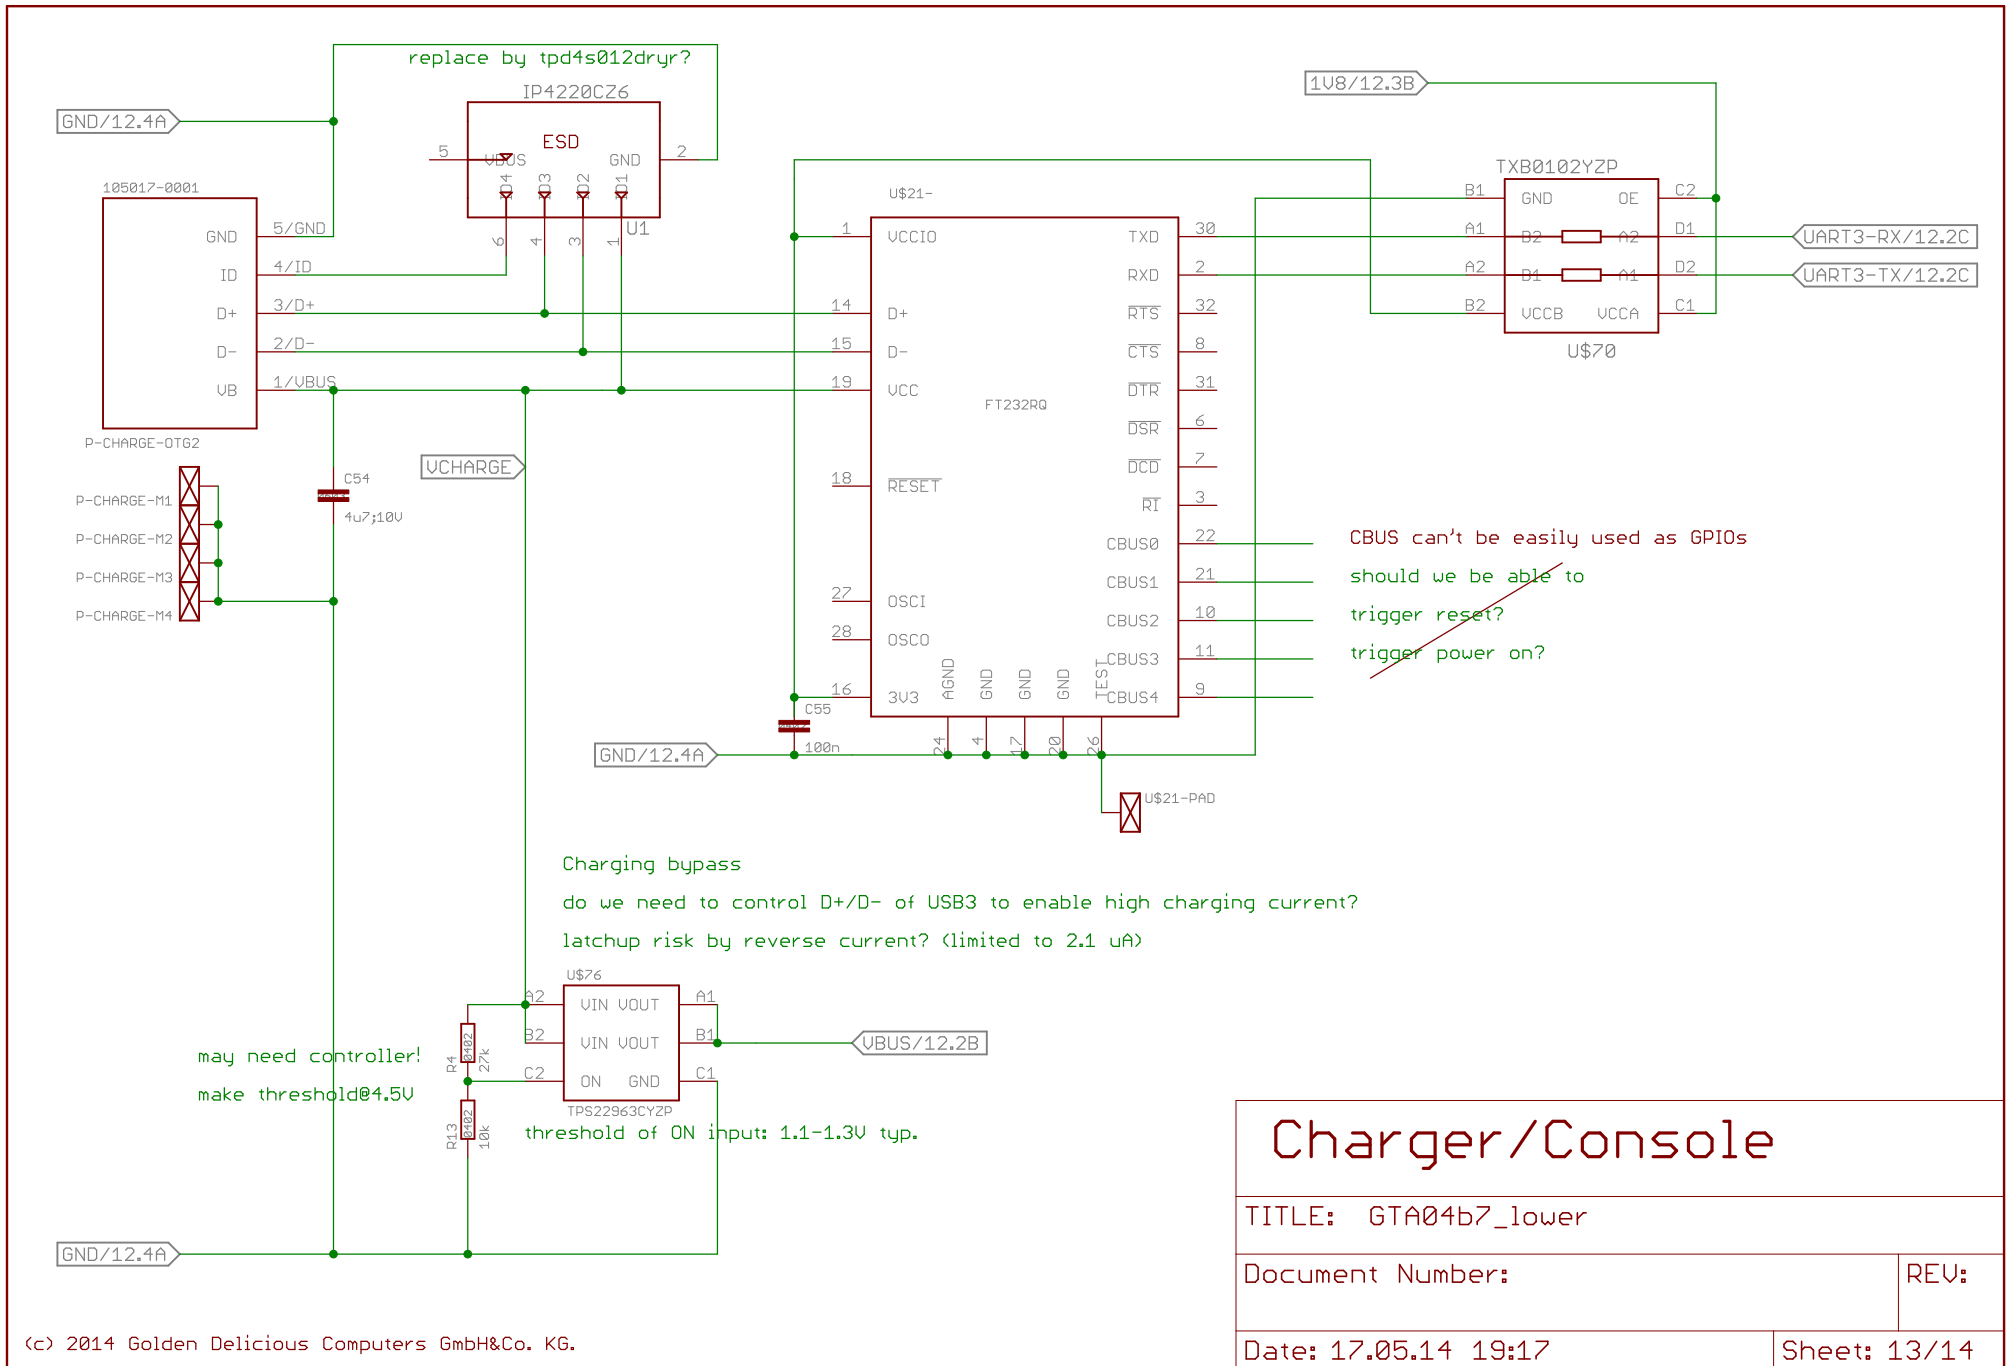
replace by tpd4s012dryr?

IP4220CZ6

GND/12.4A

ESD

5 VBUS GND 2

ID4 ID3 ID2 ID1

6 4 3 1 U1

105017-0001

GND 5/GND
ID 4/ID
D+ 3/D+
D- 2/D-
VB 1/VBUS

P-CHARGE-OTG2

P-CHARGE-M1
P-CHARGE-M2
P-CHARGE-M3
P-CHARGE-M4

C54
4u7;10V

VCHARGE

U$21-

1 VCCIO
14 D+
15 D-
19 VCC
18 $\overline{RESET}$
27 OSCI
28 OSCO
16 3V3

FT232RQ

TXD 30
RXD 2
$\overline{RTS}$ 32
$\overline{CTS}$ 8
$\overline{DTR}$ 31
$\overline{DSR}$ 6
$\overline{DCD}$ 7
$\overline{RI}$ 3
CBUS0 22
CBUS1 21
CBUS2 10
CBUS3 11
CBUS4 9

AGND GND GND GND TEST

24 4 17 20 26

C55
100n

GND/12.4A

U$21-PAD

1V8/12.3B

TXB0102YZP

B1 GND OE C2
A1 B2 A2 D1
A2 B1 A1 D2
B2 VCCB VCCA C1

U$70

UART3-RX/12.2C
UART3-TX/12.2C

CBUS can't be easily used as GPIOs
should we be able to
trigger reset?
trigger power on?

Charging bypass
do we need to control D+/D- of USB3 to enable high charging current?
latchup risk by reverse current? (limited to 2.1 uA)

U$76

A2 VIN VOUT A1
B2 VIN VOUT B1
C2 ON GND C1

TPS22963CYZP

VBUS/12.2B

R4 0402 27k
R13 0402 10k

may need controller!
make threshold@4.5V

threshold of ON input: 1.1-1.3V typ.

GND/12.4A

(c) 2014 Golden Delicious Computers GmbH&Co. KG.

Charger/Console

TITLE: GTA04b7_lower

Document Number:

REV:

Date: 17.05.14 19:17

Sheet: 13/14